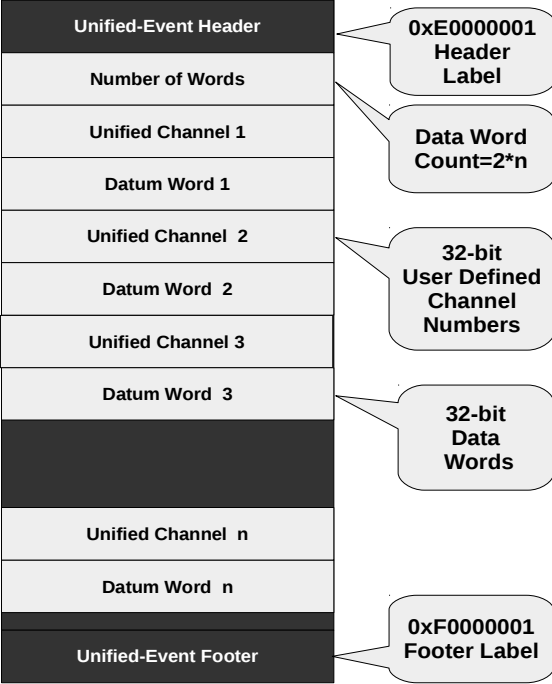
Unified-Event Header

0xE0000001
Header
Label

Number of Words

Data Word
Count=2*n

Unified Channel 1

Datum Word 1

Unified Channel 2

32-bit
User Defined
Channel
Numbers

Datum Word 2

Unified Channel 3

Datum Word 3

32-bit
Data
Words

Unified Channel n

Datum Word n

0xF0000001
Footer Label

Unified-Event Footer